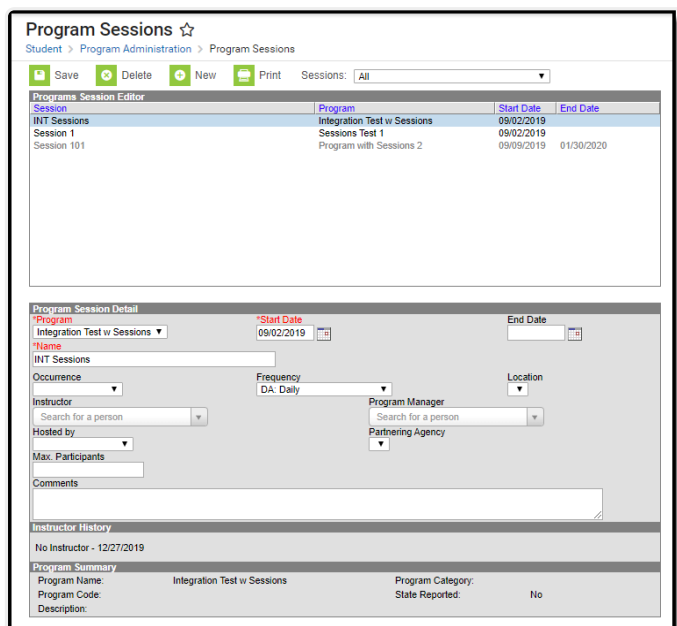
Program Sessions ☆
Student > Program Administration > Program Sessions

Save Delete New Print Sessions: All

Programs Session Editor

| Session | Program | Start Date | End Date |
|---|---|---|---|
| INT Sessions | Integration Test w Sessions | 09/02/2019 | |
| Session 1 | Sessions Test 1 | 09/02/2019 | |
| Session 101 | Program with Sessions 2 | 09/09/2019 | 01/30/2020 |

Program Session Detail
*Program
Integration Test w Sessions
*Start Date
09/02/2019
End Date
*Name
INT Sessions
Occurrence
Frequency
DA: Daily
Location
Instructor
Search for a person
Program Manager
Search for a person
Hosted by
Partnering Agency
Max. Participants
Comments

Instructor History
No Instructor - 12/27/2019

Program Summary
Program Name: Integration Test w Sessions
Program Category:
Program Code:
State Reported: No
Description: